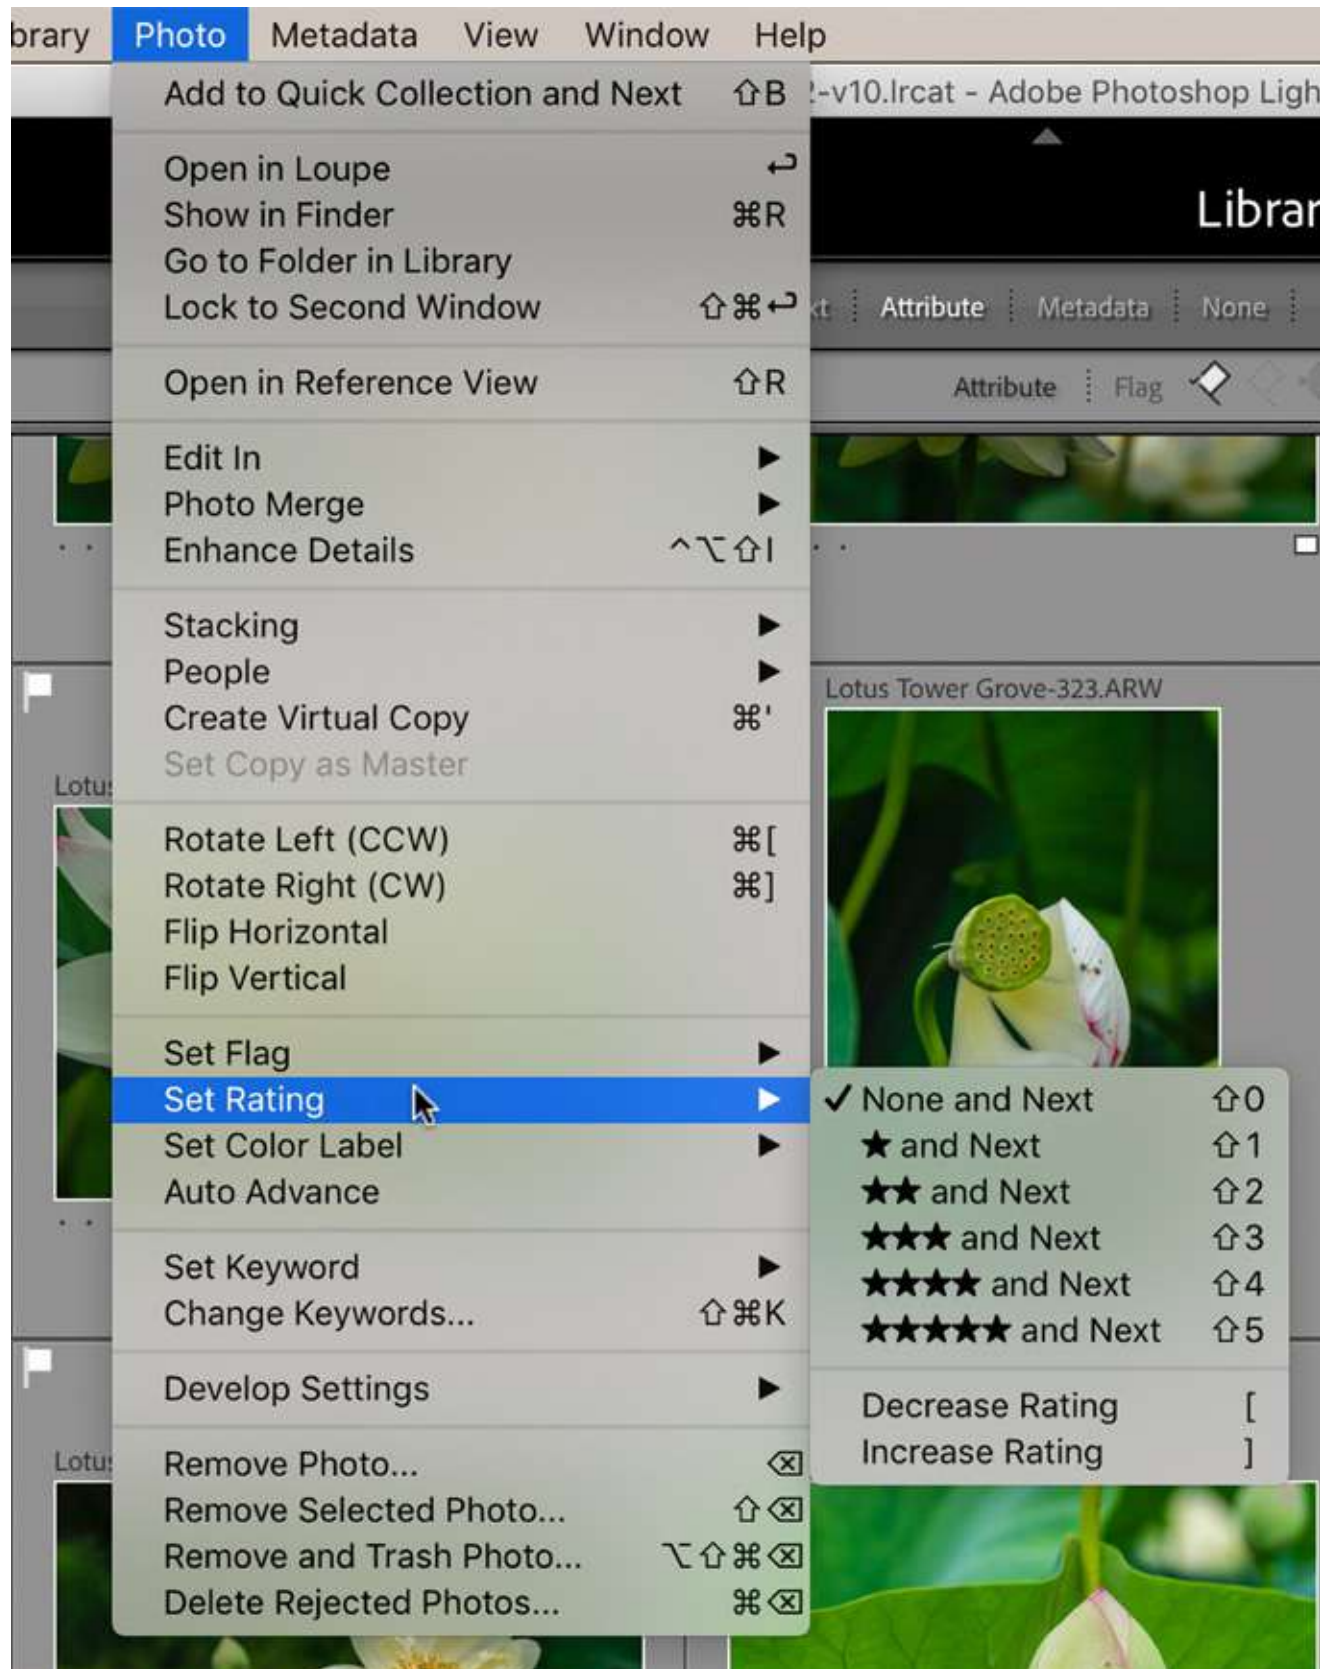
brary Photo Metadata View Window Help

Add to Quick Collection and Next ⇧B

Open in Loupe ↩
Show in Finder ⌘R
Go to Folder in Library
Lock to Second Window ⇧⌘↩

Open in Reference View ⇧R

Edit In ▶
Photo Merge ▶
Enhance Details ^⌥⇧I

Stacking ▶
People ▶
Create Virtual Copy ⌘'
Set Copy as Master

Rotate Left (CCW) ⌘[
Rotate Right (CW) ⌘]
Flip Horizontal
Flip Vertical

Set Flag ▶
Set Rating ▶
Set Color Label ▶
Auto Advance

Set Keyword ▶
Change Keywords... ⇧⌘K

Develop Settings ▶

Remove Photo... ⌫
Remove Selected Photo... ⇧⌫
Remove and Trash Photo... ⌥⇧⌘⌫
Delete Rejected Photos... ⌘⌫

-v10.lrcat - Adobe Photoshop Ligh

Librar

xt Attribute Metadata None

Attribute Flag

Lotus Tower Grove-323.ARW

Lotu

Lotu

✓ None and Next ⇧0
★ and Next ⇧1
★★ and Next ⇧2
★★★ and Next ⇧3
★★★★ and Next ⇧4
★★★★★ and Next ⇧5

Decrease Rating [
Increase Rating ]